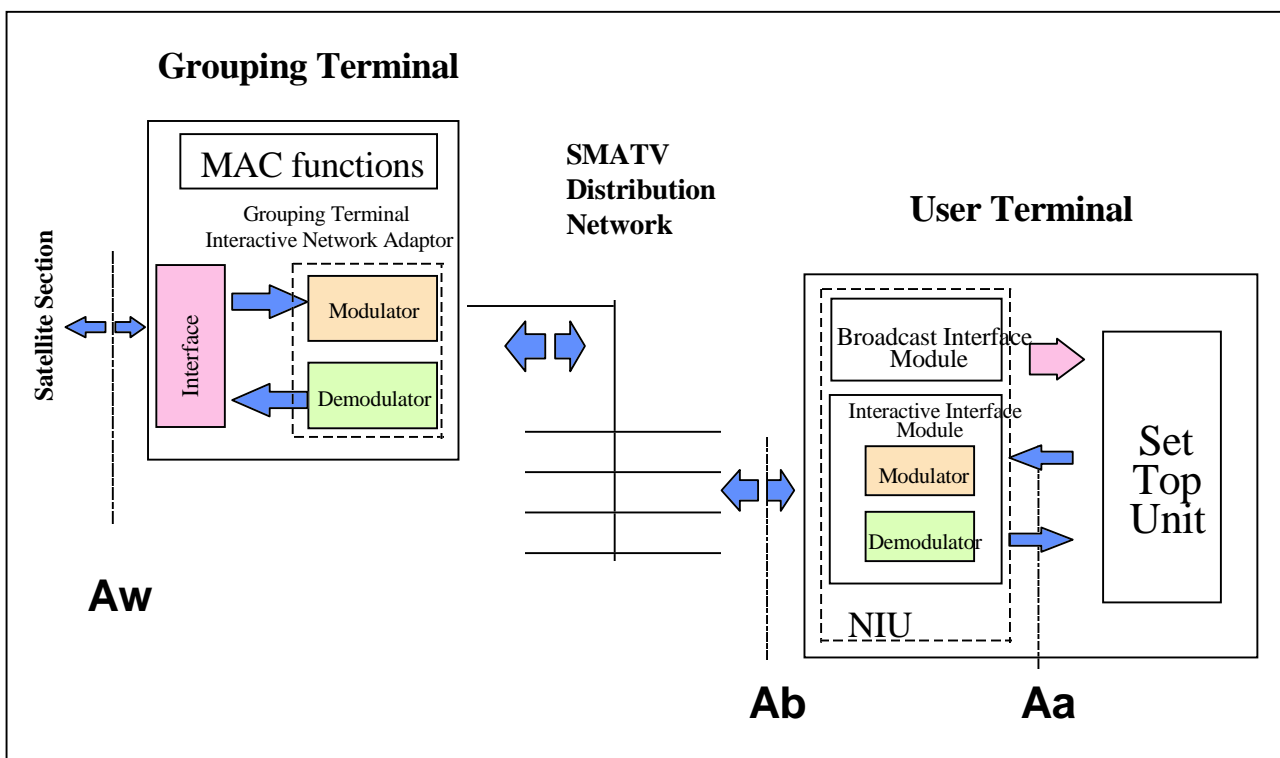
Grouping Terminal

MAC functions

Grouping Terminal
Interactive Network Adaptor

Satellite Section

Interface

Modulator

Demodulator

SMATV
Distribution
Network

User Terminal

Broadcast Interface
Module

Interactive Interface
Module

Modulator

Demodulator

NIU

Set
Top
Unit

Aw

Ab

Aa